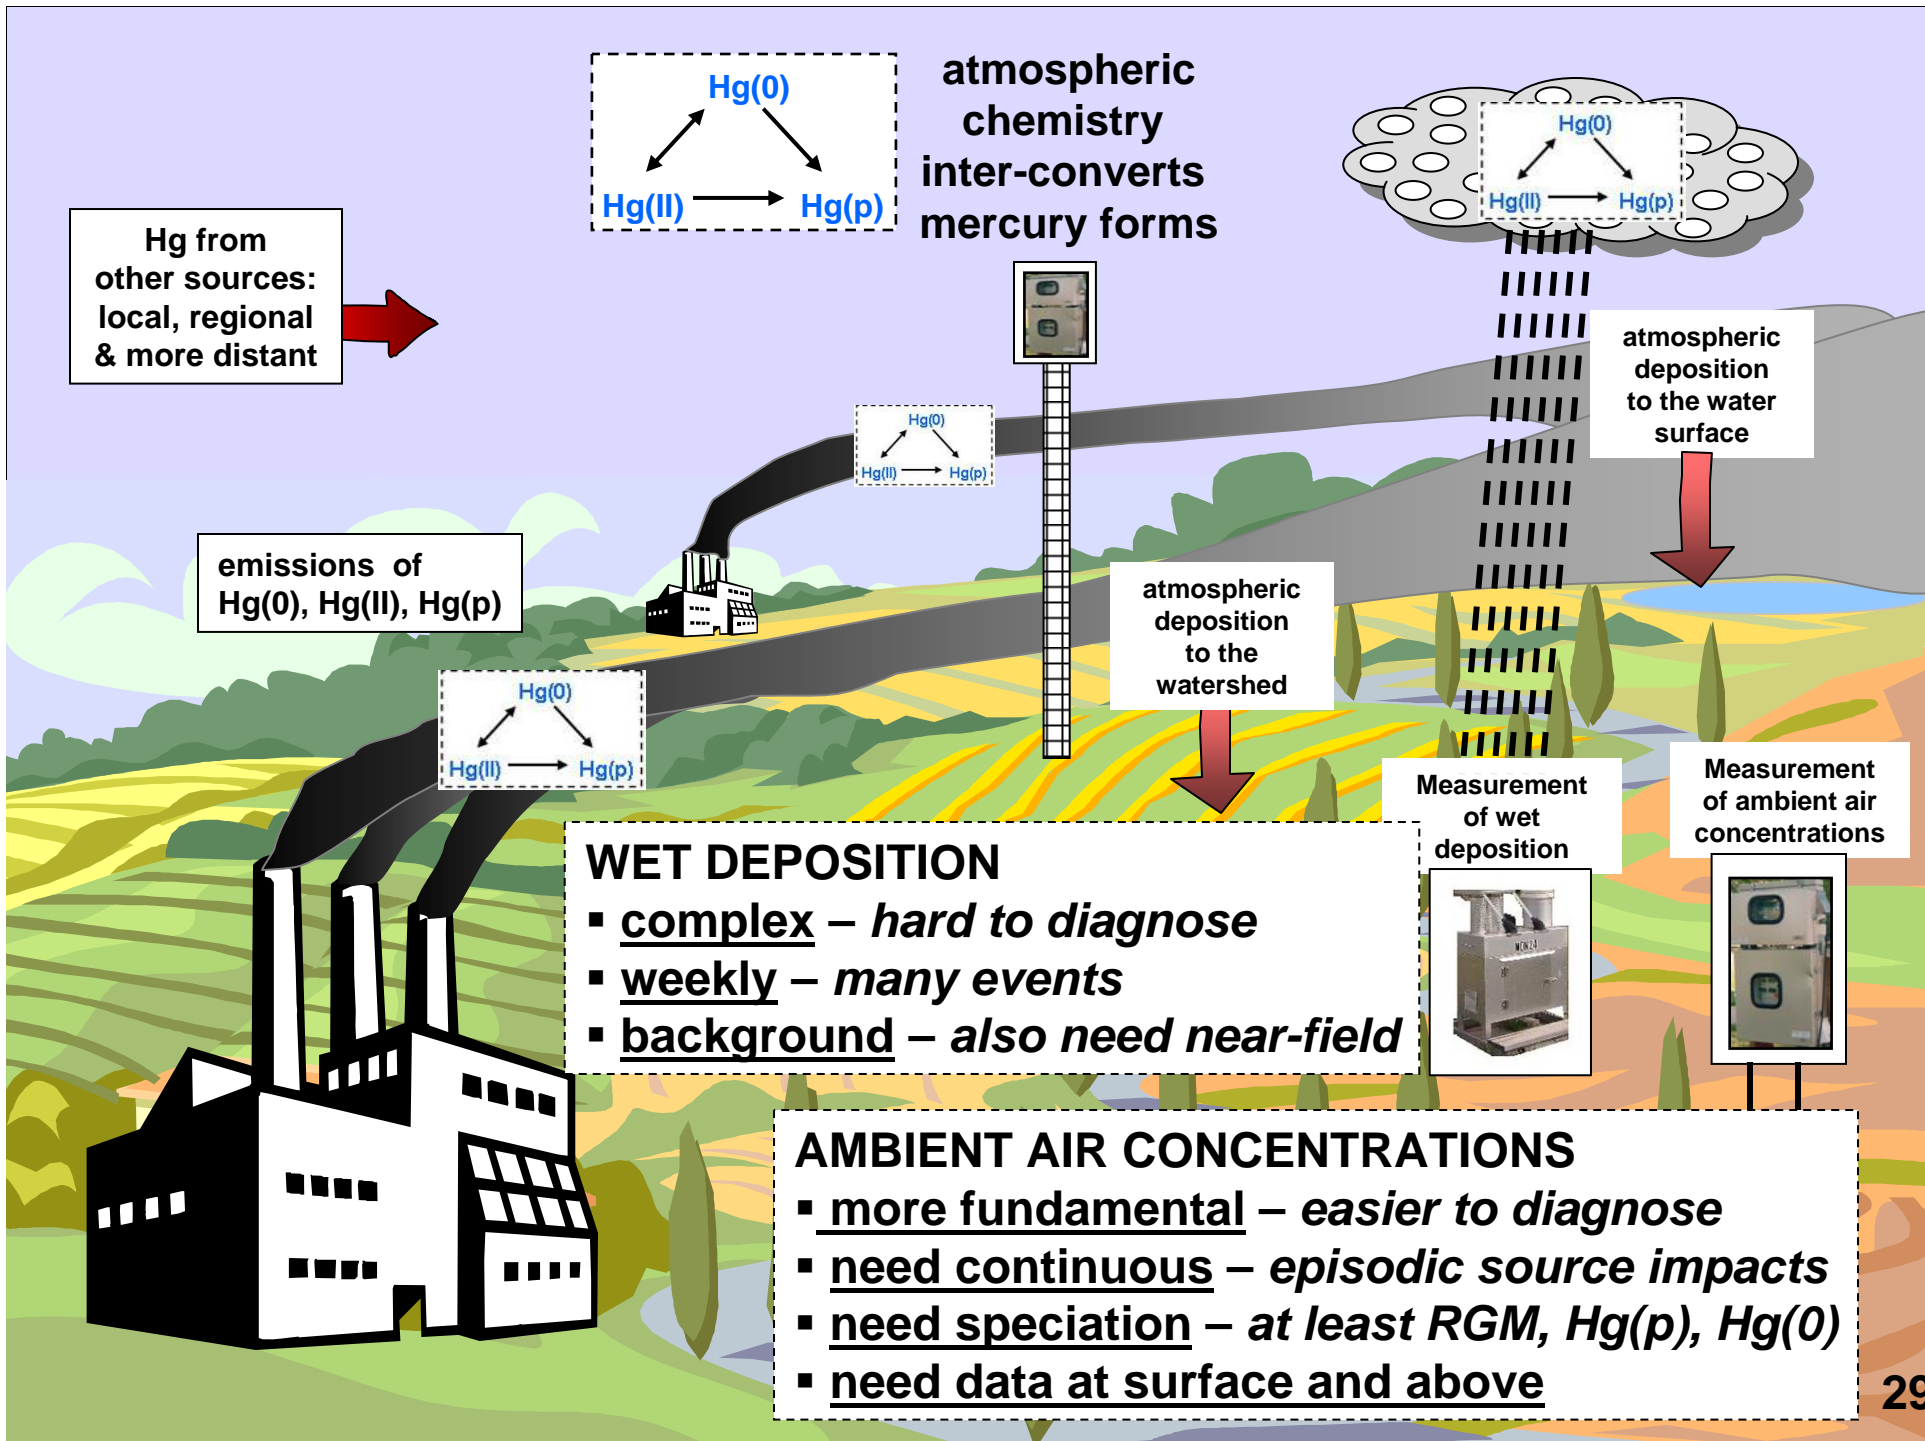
Hg(0)

Hg(II)

Hg(p)

atmospheric chemistry inter-converts mercury forms

Hg(0)

Hg(II)

Hg(p)

Hg from other sources: local, regional & more distant

Hg(0)

Hg(II)

Hg(p)

atmospheric deposition to the water surface

emissions of Hg(0), Hg(II), Hg(p)

Hg(0)

Hg(II)

Hg(p)

atmospheric deposition to the watershed

Measurement of wet deposition

Measurement of ambient air concentrations

WET DEPOSITION
▪ complex – hard to diagnose
▪ weekly – many events
▪ background – also need near-field

AMBIENT AIR CONCENTRATIONS
▪ more fundamental – easier to diagnose
▪ need continuous – episodic source impacts
▪ need speciation – at least RGM, Hg(p), Hg(0)
▪ need data at surface and above

29